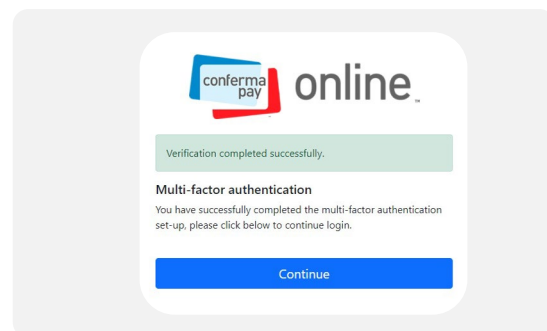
conferma pay online™

Verification completed successfully.

Multi-factor authentication

You have successfully completed the multi-factor authentication set-up, please click below to continue login.

Continue